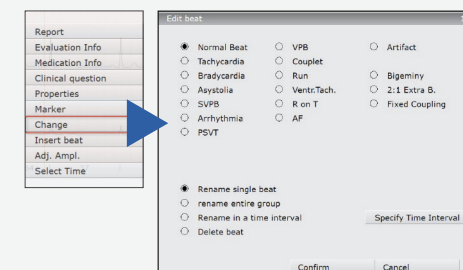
Report
Evaluation Info
Medication Info
Clinical question
Properties
Marker
Change
Insert beat
Adj. Ampl.
Select Time

Edit beat

Normal Beat
Tachycardia
Bradycardia
Asystolia
SVPB
Arrhythmia
PSVT

VPB
Couplet
Run
Ventr.Tach.
R on T
AF

Artifact

Bigeminy
2:1 Extra B.
Fixed Coupling

Rename single beat
rename entire group
Rename in a time interval
Delete beat

Specify Time Interval

Confirm
Cancel